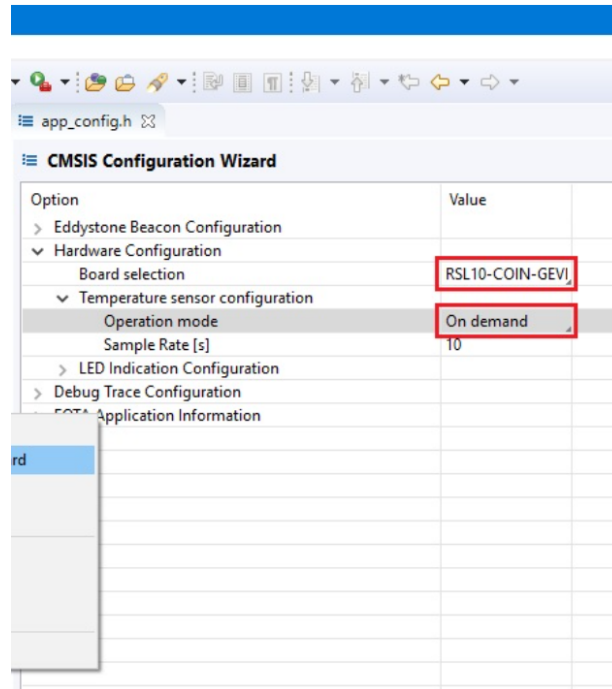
app_config.h

CMSIS Configuration Wizard

| Option | Value |
|---|---|
| > Eddystone Beacon Configuration | |
| ∨ Hardware Configuration | |
| Board selection | RSL10-COIN-GEVI |
| ∨ Temperature sensor configuration | |
| Operation mode | On demand |
| Sample Rate [s] | 10 |
| > LED Indication Configuration | |
| > Debug Trace Configuration | |
| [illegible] Application Information | |

rd